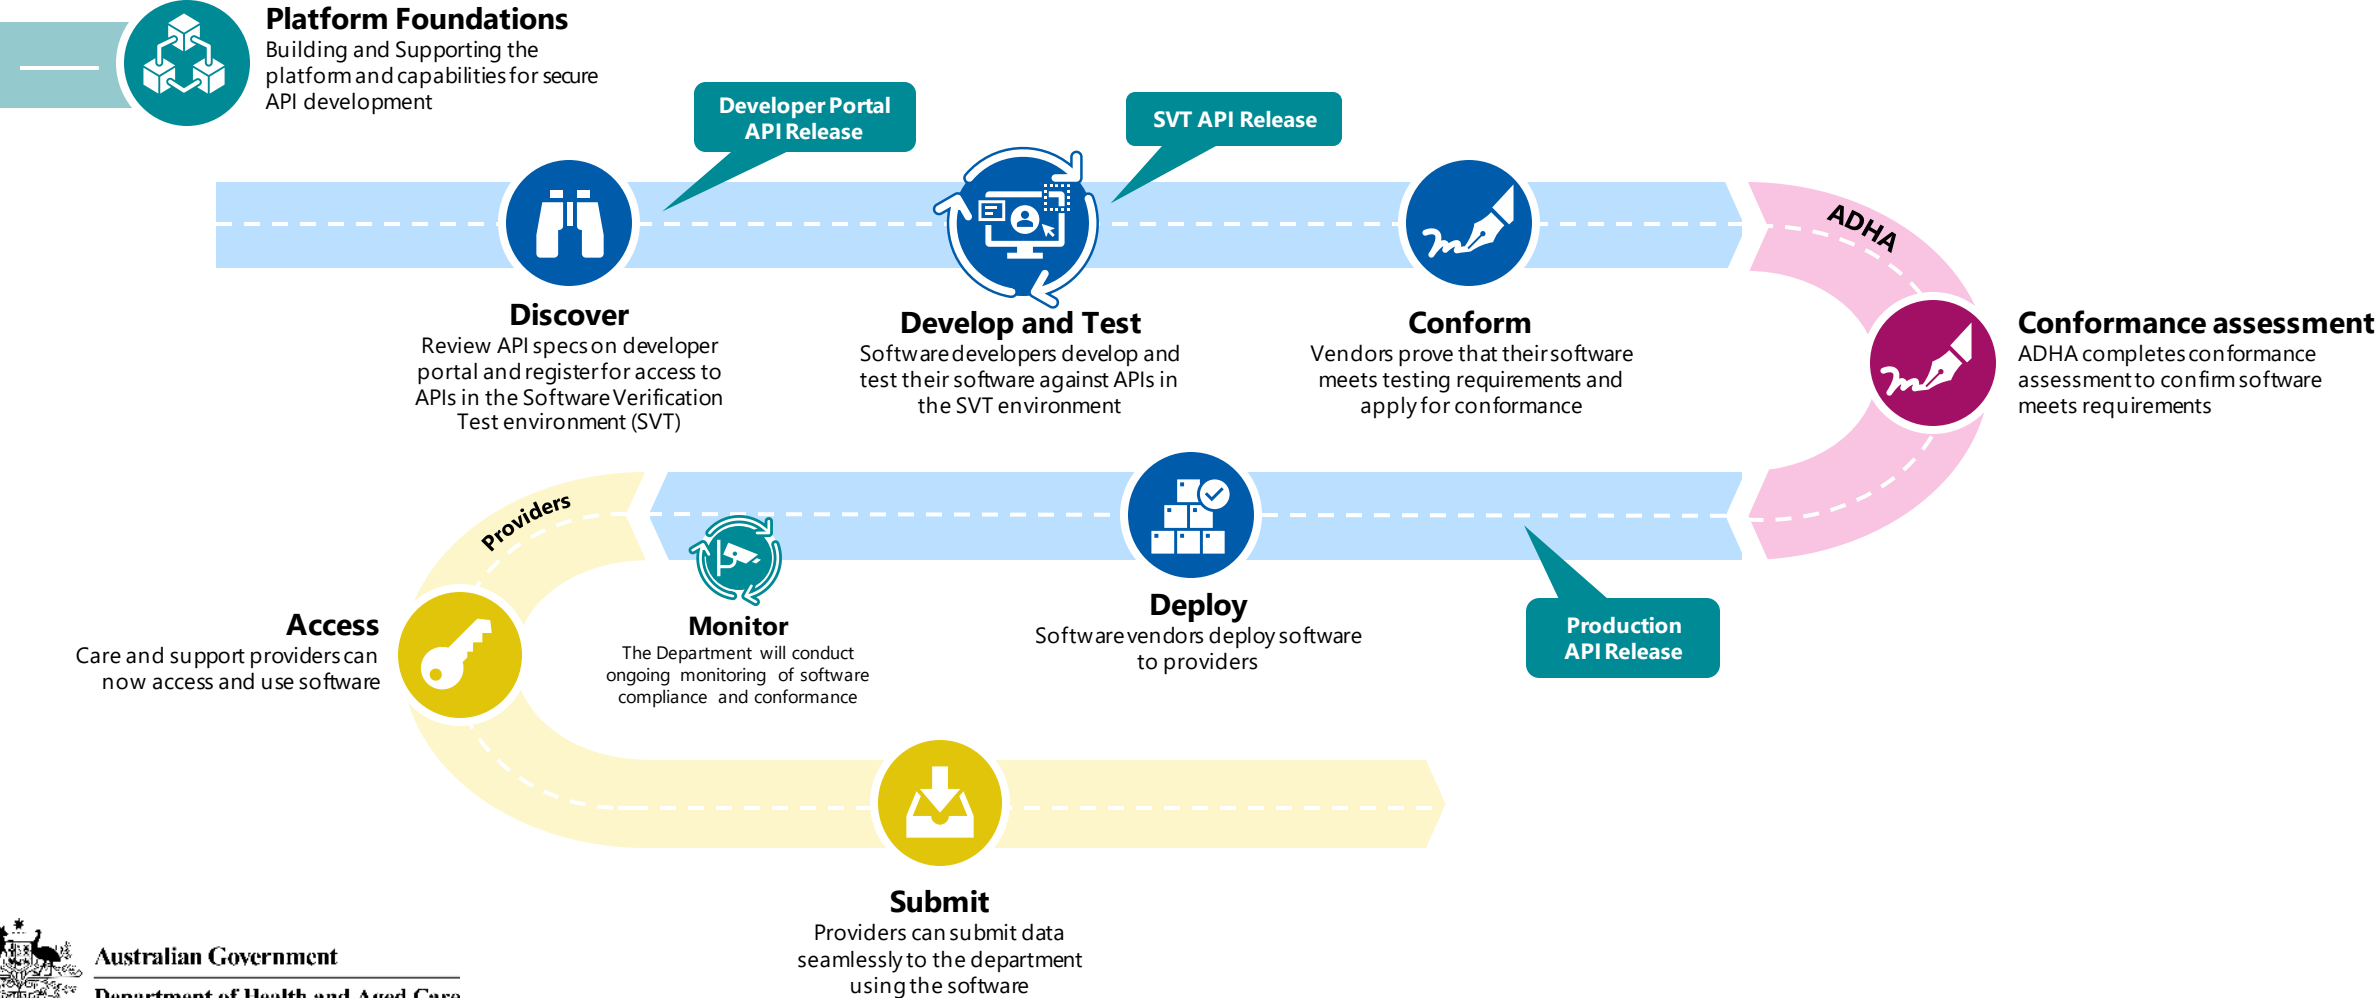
Platform Foundations
Building and Supporting the platform and capabilities for secure API development

Developer Portal API Release

SVT API Release

Discover
Review API specs on developer portal and register for access to APIs in the Software Verification Test environment (SVT)

Develop and Test
Software developers develop and test their software against APIs in the SVT environment

Conform
Vendors prove that their software meets testing requirements and apply for conformance

ADHA

Conformance assessment
ADHA completes conformance assessment to confirm software meets requirements

Providers

Monitor
The Department will conduct ongoing monitoring of software compliance and conformance

Deploy
Software vendors deploy software to providers

Production API Release

Access
Care and support providers can now access and use software

Submit
Providers can submit data seamlessly to the department using the software

Australian Government
Department of Health and Aged Care